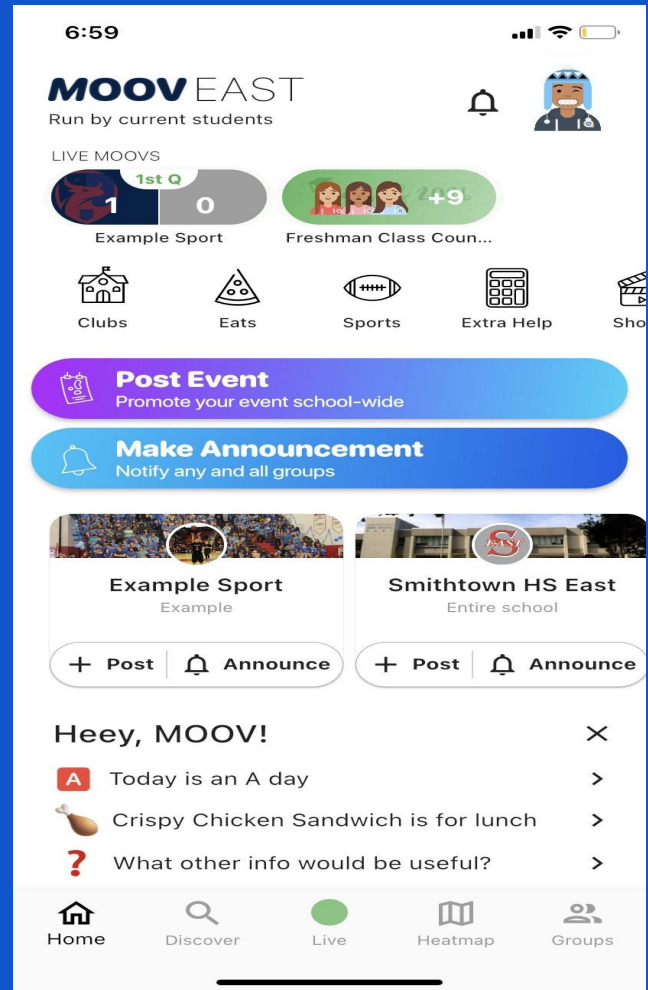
6:59

MOOV EAST
Run by current students

LIVE MOOVS
1st Q
1 0
Example Sport
2026 +9
Freshman Class Coun...

Clubs
Eats
Sports
Extra Help
Sho

Post Event
Promote your event school-wide

Make Announcement
Notify any and all groups

Example Sport
Example
+ Post Announce

EAST
Smithtown HS East
Entire school
+ Post Announce

Heey, MOOV!
A Today is an A day >
Crispy Chicken Sandwich is for lunch >
? What other info would be useful? >

Home
Discover
Live
Heatmap
Groups